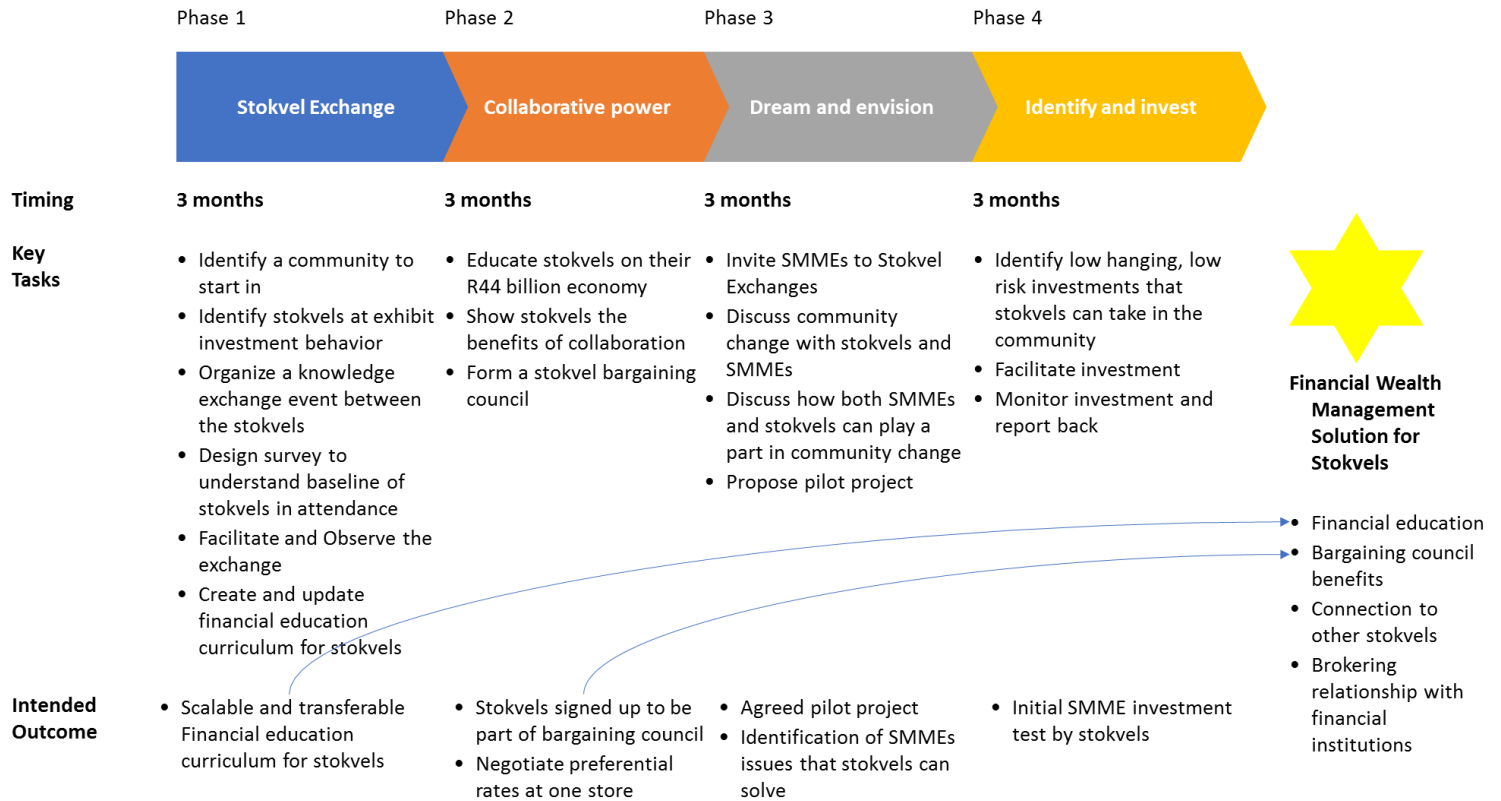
Phase 1

Stokvel Exchange

Timing
3 months

Key Tasks
- Identify a community to start in
- Identify stokvels at exhibit investment behavior
- Organize a knowledge exchange event between the stokvels
- Design survey to understand baseline of stokvels in attendance
- Facilitate and Observe the exchange
- Create and update financial education curriculum for stokvels

Intended Outcome
- Scalable and transferable Financial education curriculum for stokvels

Phase 2

Collaborative power

3 months

- Educate stokvels on their R44 billion economy
- Show stokvels the benefits of collaboration
- Form a stokvel bargaining council

- Stokvels signed up to be part of bargaining council
- Negotiate preferential rates at one store

Phase 3

Dream and envision

3 months

- Invite SMMEs to Stokvel Exchanges
- Discuss community change with stokvels and SMMEs
- Discuss how both SMMEs and stokvels can play a part in community change
- Propose pilot project

- Agreed pilot project
- Identification of SMMEs issues that stokvels can solve

Phase 4

Identify and invest

3 months

- Identify low hanging, low risk investments that stokvels can take in the community
- Facilitate investment
- Monitor investment and report back

- Initial SMME investment test by stokvels

Financial Wealth Management Solution for Stokvels

- Financial education
- Bargaining council benefits
- Connection to other stokvels
- Brokering relationship with financial institutions